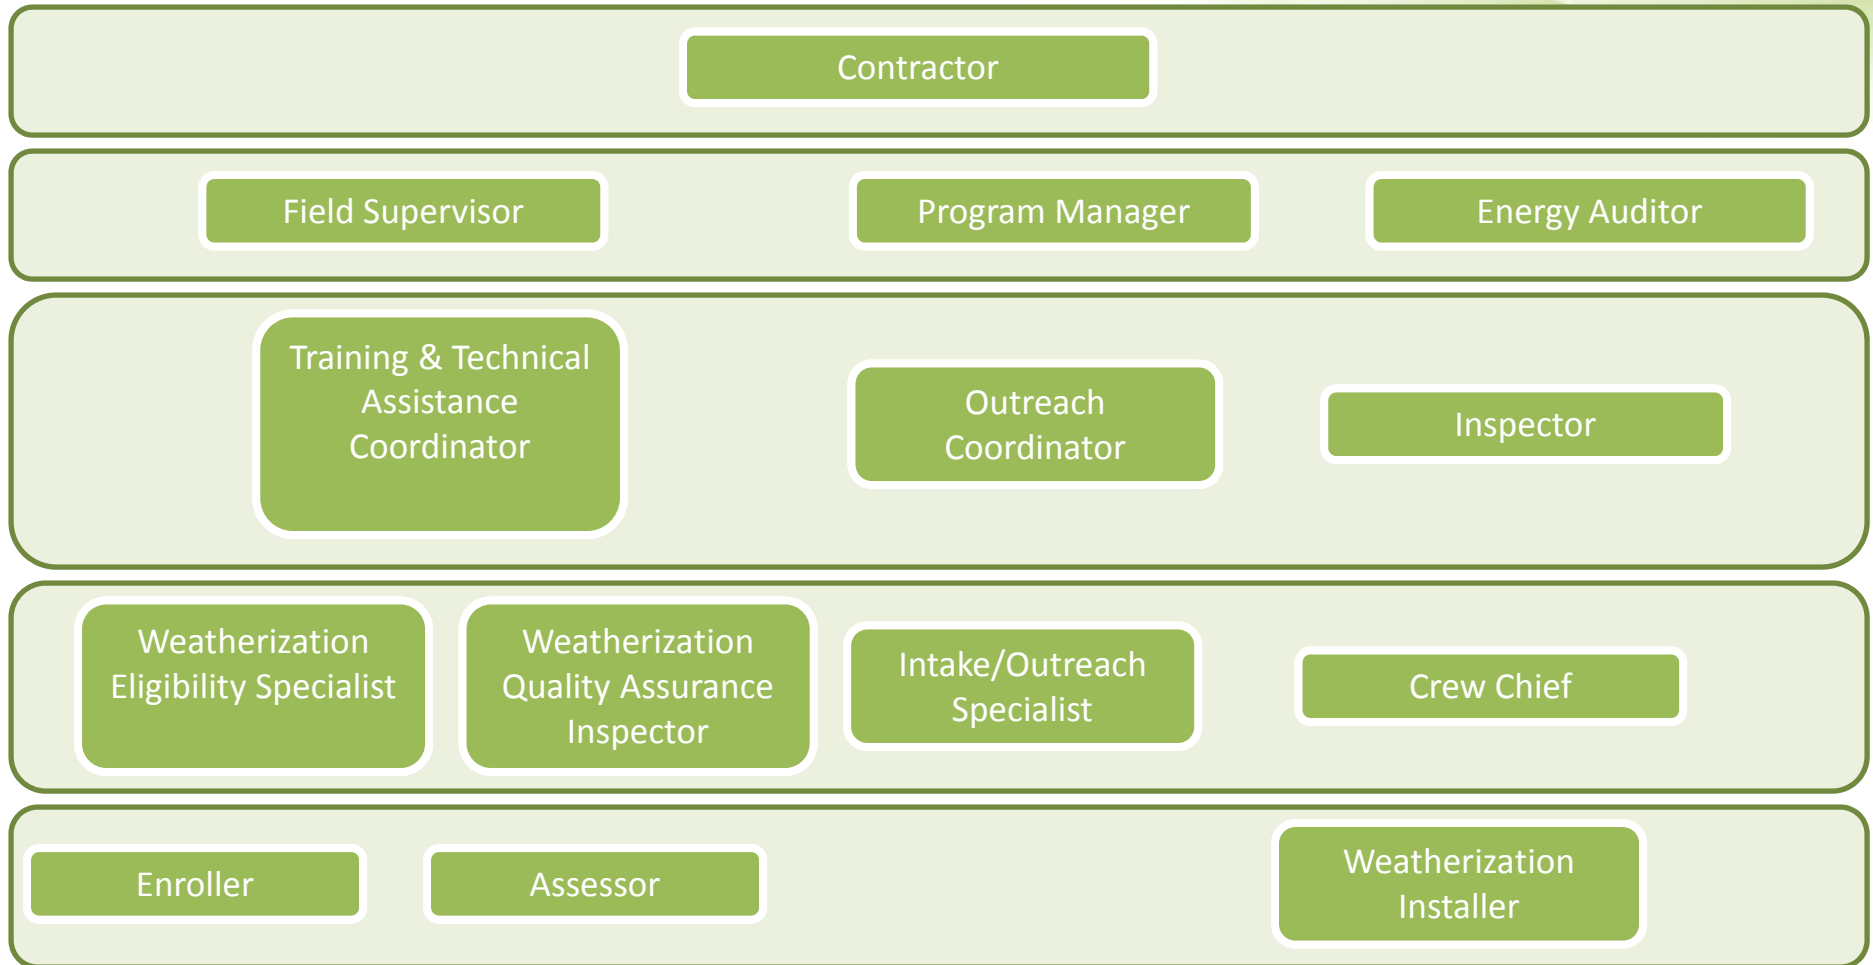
Contractor

Field Supervisor

Program Manager

Energy Auditor

Training & Technical Assistance Coordinator

Outreach Coordinator

Inspector

Weatherization Eligibility Specialist

Weatherization Quality Assurance Inspector

Intake/Outreach Specialist

Crew Chief

Enroller

Assessor

Weatherization Installer